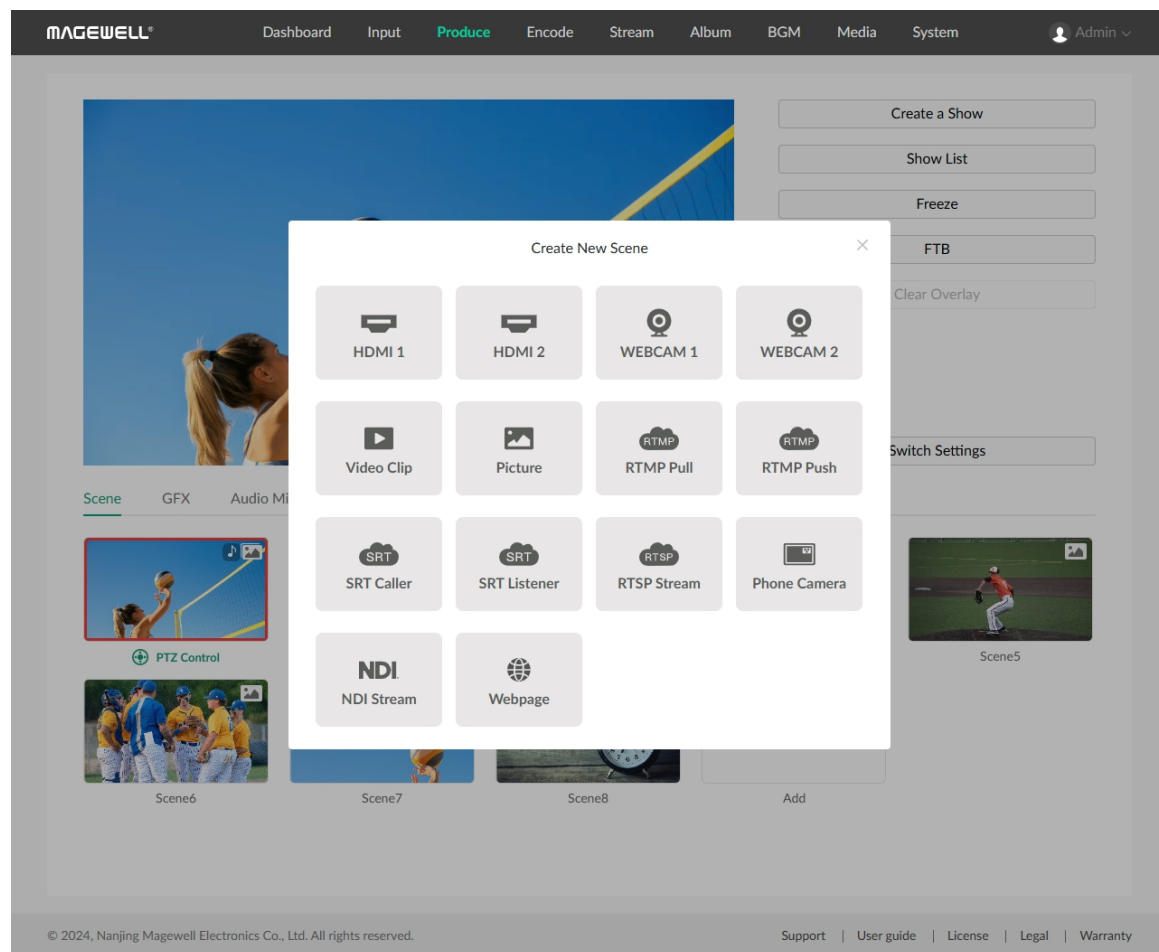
MAGEWELL®

Dashboard Input Produce Encode Stream Album BGM Media System

Admin

Create a Show

Show List

Freeze

FTB

Clear Overlay

Switch Settings

Scene GFX Audio Mi

PTZ Control

Scene5

Scene6 Scene7 Scene8 Add

Create New Scene

HDMI 1

HDMI 2

WEBCAM 1

WEBCAM 2

Video Clip

Picture

RTMP

RTMP Pull

RTMP

RTMP Push

SRT

SRT Caller

SRT

SRT Listener

RTSP

RTSP Stream

Phone Camera

NDI

NDI Stream

Webpage

© 2024, Nanjing Magewell Electronics Co., Ltd. All rights reserved.

Support | User guide | License | Legal | Warranty